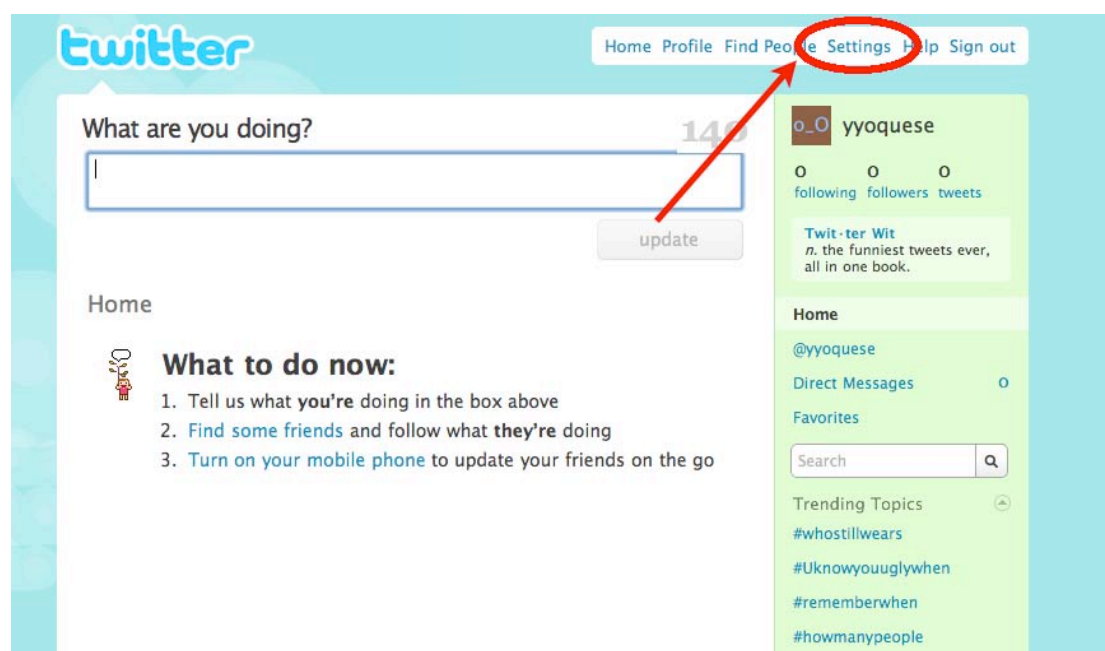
twitter

Home Profile Find Pe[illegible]le Settings H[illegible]lp Sign out

What are you doing?

140

update

o_O yyoquese

0 following 0 followers 0 tweets

Twit-ter Wit
n. the funniest tweets ever, all in one book.

Home

What to do now:

1. Tell us what you're doing in the box above
2. Find some friends and follow what they're doing
3. Turn on your mobile phone to update your friends on the go

Home

@yyoquese

Direct Messages 0

Favorites

Search

Trending Topics

#whostillwears

#Uknowyouuglywhen

#rememberwhen

#howmanypeople